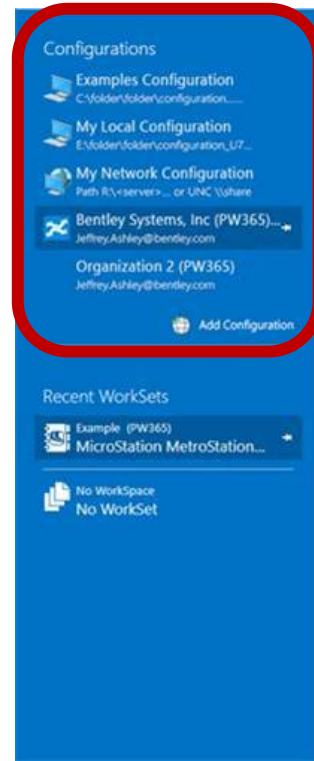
Configurations

Examples Configuration
C:\folder\folder\configuration.....

My Local Configuration
E:\folder\folder\configuration_U7...

My Network Configuration
Path R:\<server>... or UNC \\share

Bentley Systems, Inc (PW365)...
Jeffrey.Ashley@bentley.com

Organization 2 (PW365)
Jeffrey.Ashley@bentley.com

Add Configuration

Recent WorkSets

Example (PW365)
MicroStation MetroStation...

No WorkSpace
No WorkSet